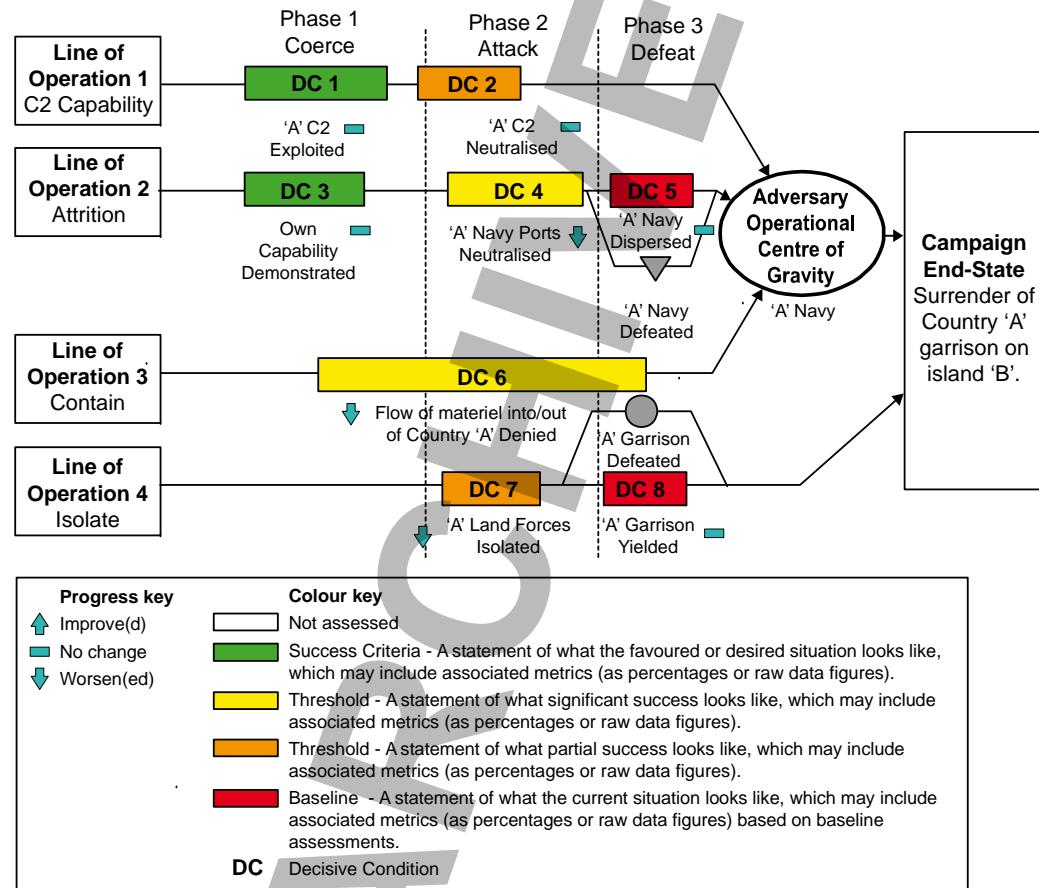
Phase 1
Coerce

Phase 2
Attack

Phase 3
Defeat

**Line of Operation 1**
C2 Capability

DC 1

DC 2

'A' C2
Exploited

'A' C2
Neutralised

**Line of Operation 2**
Attrition

DC 3

DC 4

DC 5

Own
Capability
Demonstrated

'A' Navy Ports
Neutralised

'A' Navy
Dispersed

**Adversary Operational Centre of Gravity**
'A' Navy

'A' Navy
Defeated

**Campaign End-State**
Surrender of Country 'A' garrison on island 'B'.

**Line of Operation 3**
Contain

DC 6

Flow of materiel into/out of Country 'A' Denied

'A' Garrison
Defeated

**Line of Operation 4**
Isolate

DC 7

DC 8

'A' Land Forces
Isolated

'A' Garrison
Yielded

**Progress key**
Improve(d)
No change
Worsen(ed)

**Colour key**
Not assessed
Success Criteria - A statement of what the favoured or desired situation looks like, which may include associated metrics (as percentages or raw data figures).
Threshold - A statement of what significant success looks like, which may include associated metrics (as percentages or raw data figures).
Threshold - A statement of what partial success looks like, which may include associated metrics (as percentages or raw data figures).
Baseline - A statement of what the current situation looks like, which may include associated metrics (as percentages or raw data figures) based on baseline assessments.
**DC** Decisive Condition

ARCHIVE